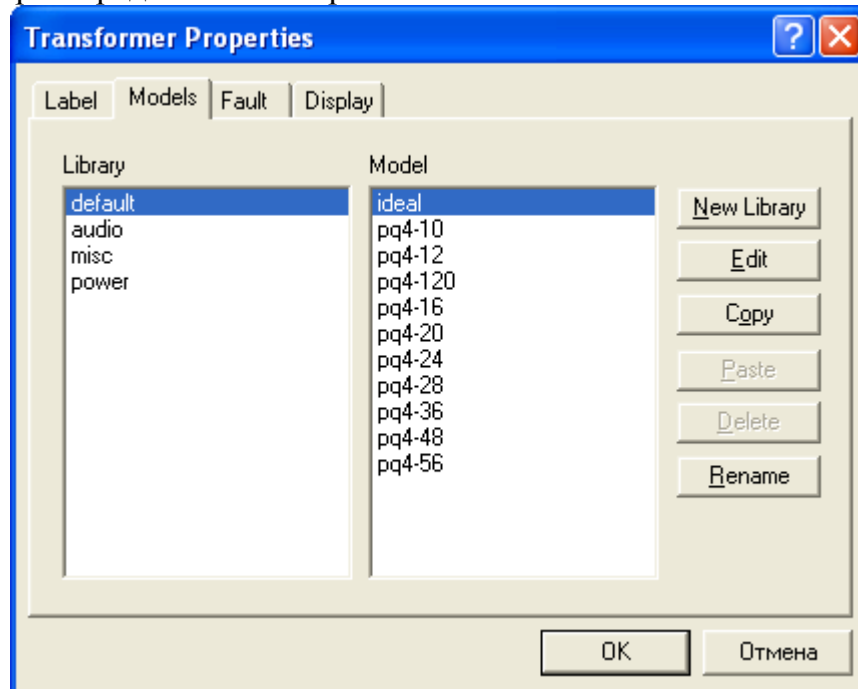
Transformer Properties

Label | Models | Fault | Display

Library
default
audio
misc
power

Model
ideal
pq4-10
pq4-12
pq4-120
pq4-16
pq4-20
pq4-24
pq4-28
pq4-36
pq4-48
pq4-56

New Library
Edit
Copy
Paste
Delete
Rename

OK
Отмена